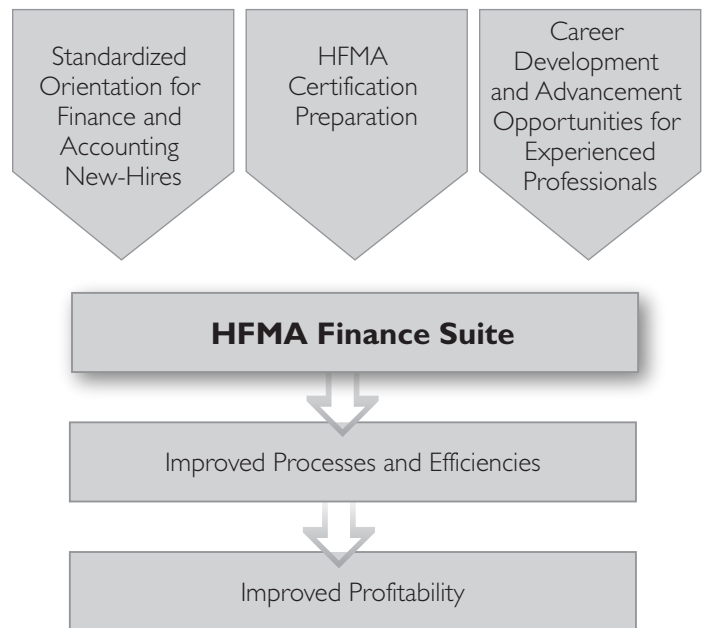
Standardized Orientation for Finance and Accounting New-Hires

HFMA Certification Preparation

Career Development and Advancement Opportunities for Experienced Professionals

**HFMA Finance Suite**

Improved Processes and Efficiencies

Improved Profitability